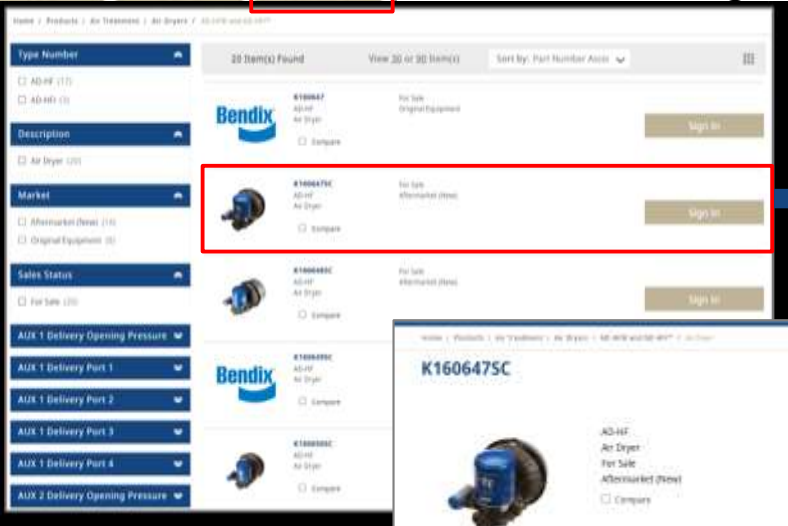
Home / Products / Air Treatment / Air Dryers / AD-HF® and AD-HF®

Type Number
☐ AD-HF (17)
☐ AD-HFi (3)

Description
☐ Air Dryer (20)

Market
☐ Aftermarket (New) (14)
☐ Original Equipment (6)

Sales Status
☐ For Sale (20)

AUX 1 Delivery Opening Pressure
AUX 1 Delivery Port 1
AUX 1 Delivery Port 2
AUX 1 Delivery Port 3
AUX 1 Delivery Port 4
AUX 2 Delivery Opening Pressure

20 Item(s) Found
View 30 or 90 Item(s)
Sort by: Part Number Asce

Bendix
K160647
AD-HF
Air Dryer
☐ Compare
For Sale
Original Equipment
Sign In

K160647SC
AD-HF
Air Dryer
☐ Compare
For Sale
Aftermarket (New)
Sign In

K160648SC
AD-HF
Air Dryer
☐ Compare
For Sale
Aftermarket (New)
Sign In

Bendix
K160650
AD-HF
Air Dryer
☐ Compare

K160650SC
AD-HF
Air Dryer
☐ Compare

Home / Products / Air Treatment / Air Dryers / AD-HF® and AD-HF® / Air Dryer

K160647SC

AD-HF
Air Dryer
For Sale
Aftermarket (New)
☐ Compare